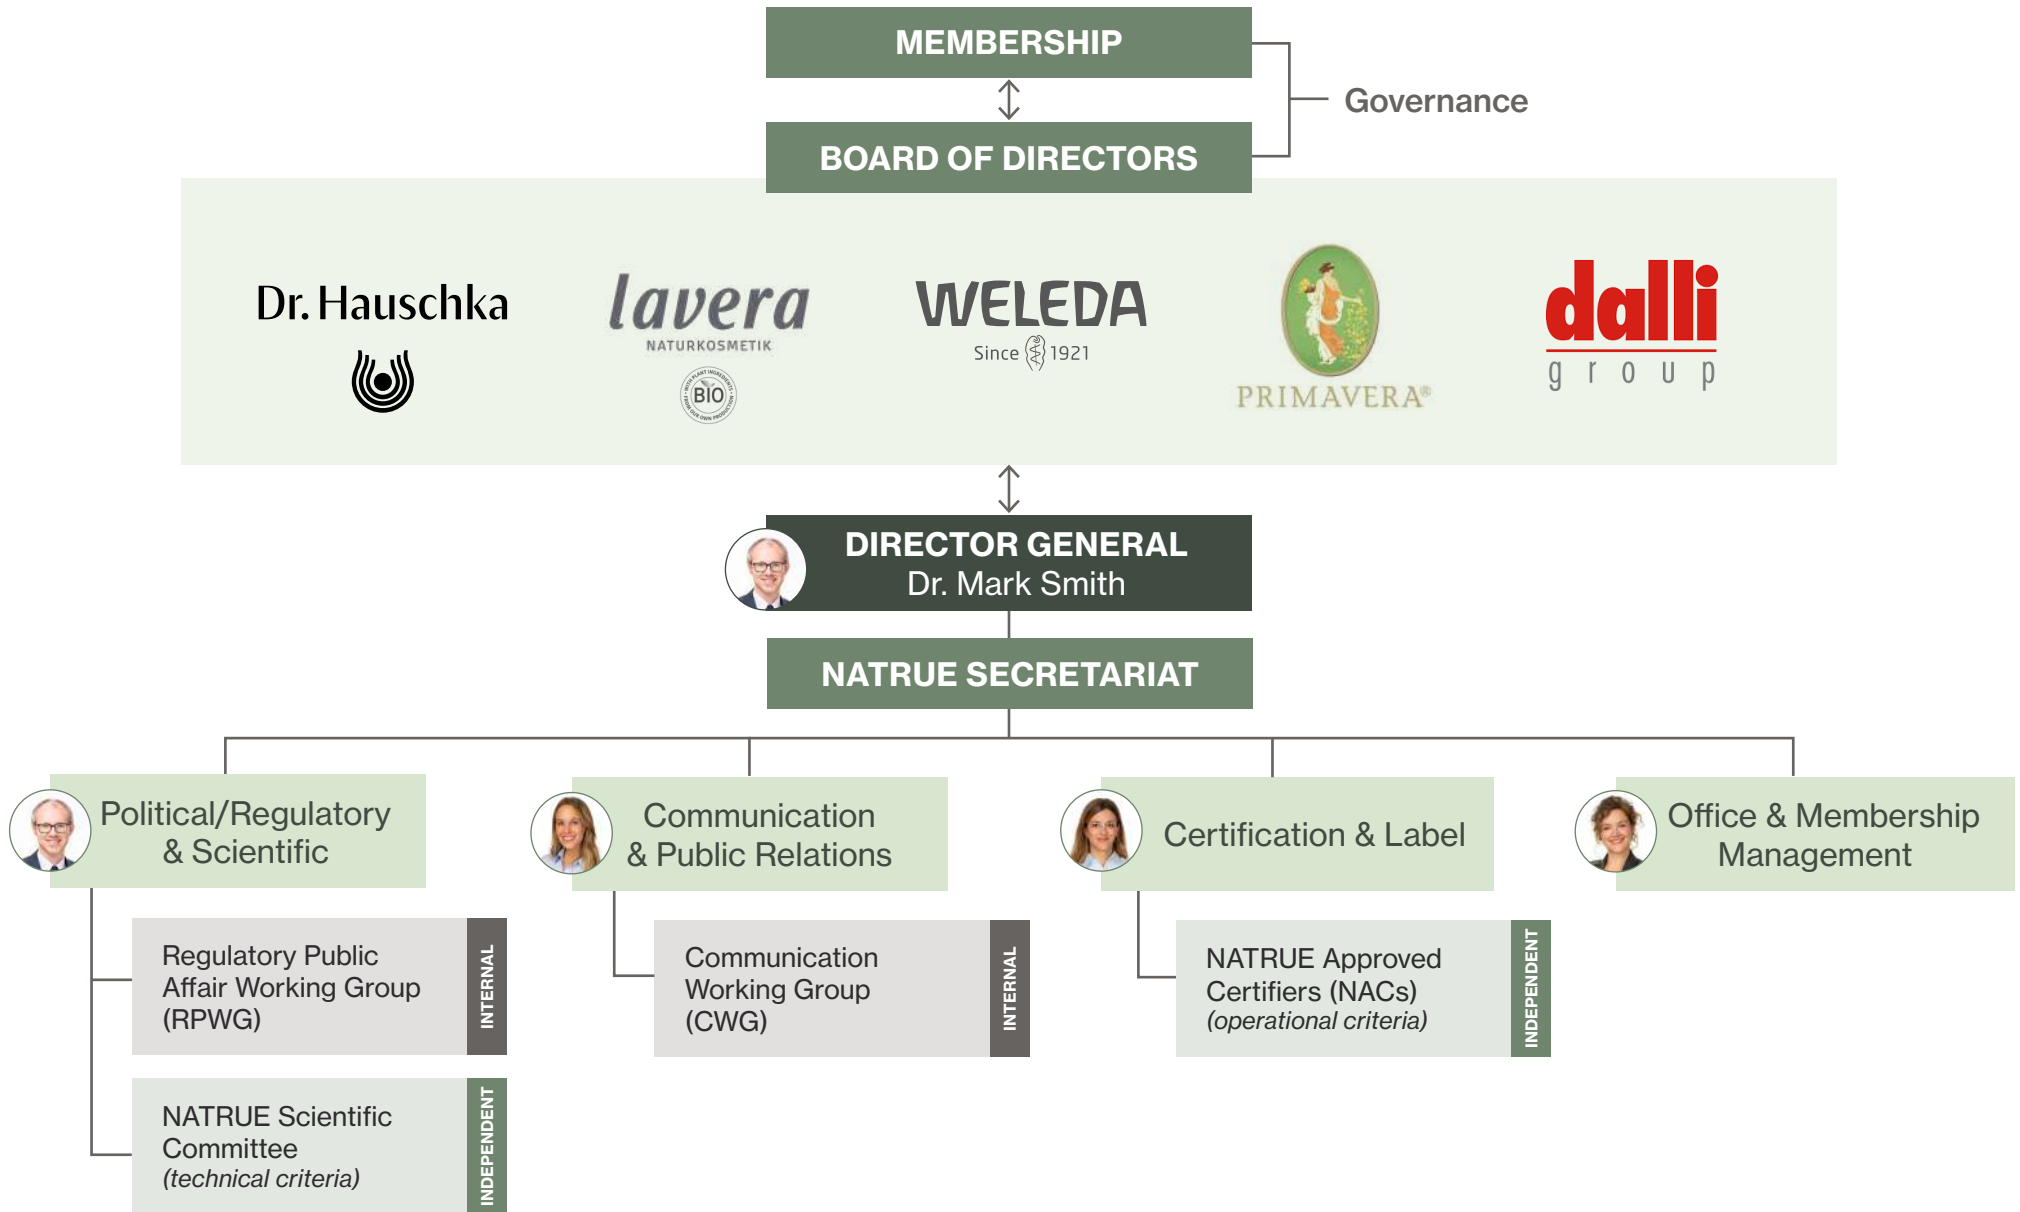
MEMBERSHIP

BOARD OF DIRECTORS

Governance

Dr. Hauschka

lavera
NATURKOSMETIK
BIO

WELEDA
Since 1921

PRIMAVERA®

dalli
group

DIRECTOR GENERAL
Dr. Mark Smith

NATRUE SECRETARIAT

Political/Regulatory & Scientific

Regulatory Public Affair Working Group (RPWG)
INTERNAL

NATRUE Scientific Committee
*(technical criteria)*
INDEPENDENT

Communication & Public Relations

Communication Working Group (CWG)
INTERNAL

Certification & Label

NATRUE Approved Certifiers (NACs)
*(operational criteria)*
INDEPENDENT

Office & Membership Management